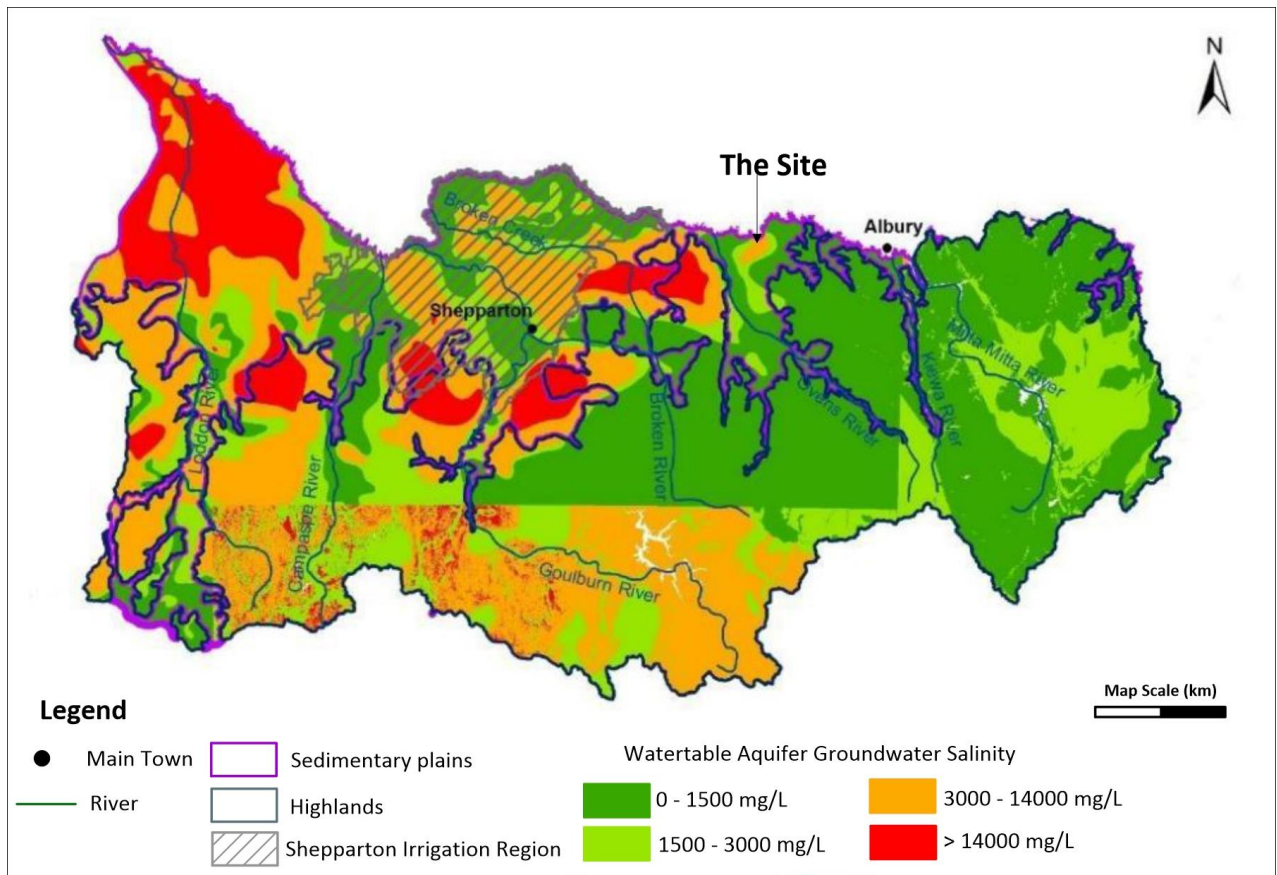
N

The Site

Albury

Broken Creek

Shepparton

Loddon River

Campaspe River

Broken River

Ovens River

Kiewa River

Mitta Mitta River

Goulburn River

Map Scale (km)

Legend

Main Town

River

Sedimentary plains

Highlands

Shepparton Irrigation Region

Watertable Aquifer Groundwater Salinity

0 - 1500 mg/L

1500 - 3000 mg/L

3000 - 14000 mg/L

> 14000 mg/L